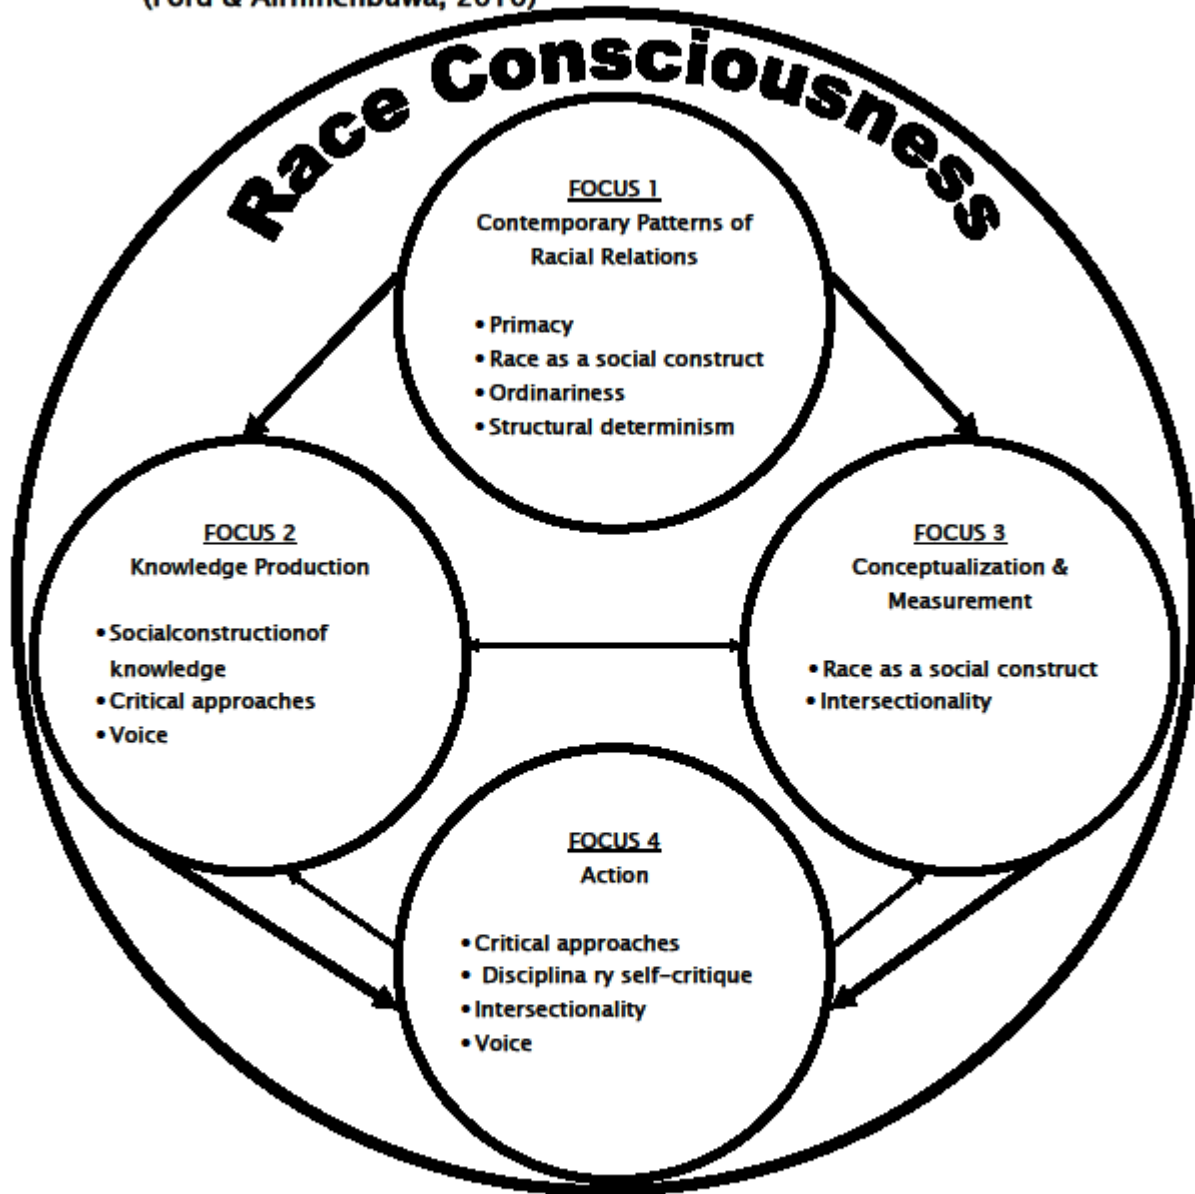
(Ford & Airhihenbuwa, 2010)

Race Consciousness

FOCUS 1
Contemporary Patterns of Racial Relations

• Primacy
• Race as a social construct
• Ordinariness
• Structural determinism

FOCUS 2
Knowledge Production

• Socialconstructionof knowledge
• Critical approaches
• Voice

FOCUS 3
Conceptualization & Measurement

• Race as a social construct
• Intersectionality

FOCUS 4
Action

• Critical approaches
• Disciplina ry self-critique
• Intersectionality
• Voice